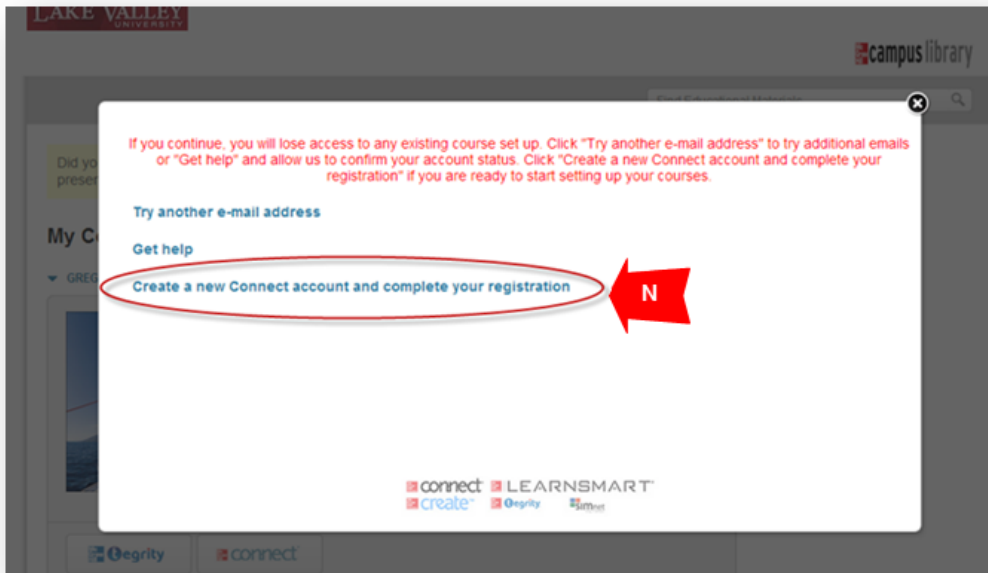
LAKE VALLEY UNIVERSITY

campus library

Find Educational Materials

Did yo
presen

My Co

GREG

If you continue, you will lose access to any existing course set up. Click "Try another e-mail address" to try additional emails or "Get help" and allow us to confirm your account status. Click "Create a new Connect account and complete your registration" if you are ready to start setting up your courses.

Try another e-mail address

Get help

Create a new Connect account and complete your registration

N

connect LEARNSMART
create Tegrity simnet

Tegrity connect